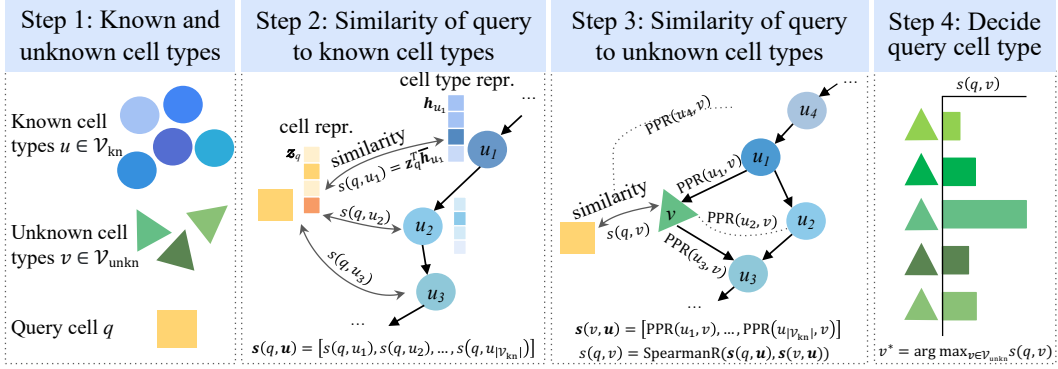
Step 1: Known and unknown cell types

Known cell types $u \in \mathcal{V}_{\text{kn}}$

Unknown cell types $v \in \mathcal{V}_{\text{unkn}}$

Query cell $q$

Step 2: Similarity of query to known cell types

cell type repr.

$\boldsymbol{h}_{u_1}$

...

cell repr.

$\boldsymbol{z}_q$

similarity

$s(q,u_1) = \boldsymbol{z}_q^T \overline{\boldsymbol{h}}_{u_1}$

$u_1$

$s(q,u_2)$

$u_2$

$s(q,u_3)$

$u_3$

...

$\boldsymbol{s}(q,\boldsymbol{u}) = [s(q,u_1), s(q,u_2), \ldots, s(q,u_{|\mathcal{V}_{\text{kn}}|})]$

Step 3: Similarity of query to unknown cell types

...

$u_4$

$\text{PPR}(u_4,v)$

$u_1$

$\text{PPR}(u_1,v)$

similarity

$v$

$\text{PPR}(u_2,v)$

$u_2$

$s(q,v)$

$\text{PPR}(u_3,v)$

$u_3$

...

$\boldsymbol{s}(v,\boldsymbol{u}) = [\text{PPR}(u_1,v), \ldots, \text{PPR}(u_{|\mathcal{V}_{\text{kn}}|},v)]$

$s(q,v) = \text{SpearmanR}(\boldsymbol{s}(q,\boldsymbol{u}), \boldsymbol{s}(v,\boldsymbol{u}))$

Step 4: Decide query cell type

$s(q,v)$

$v^* = \arg\max_{v \in \mathcal{V}_{\text{unkn}}} s(q,v)$